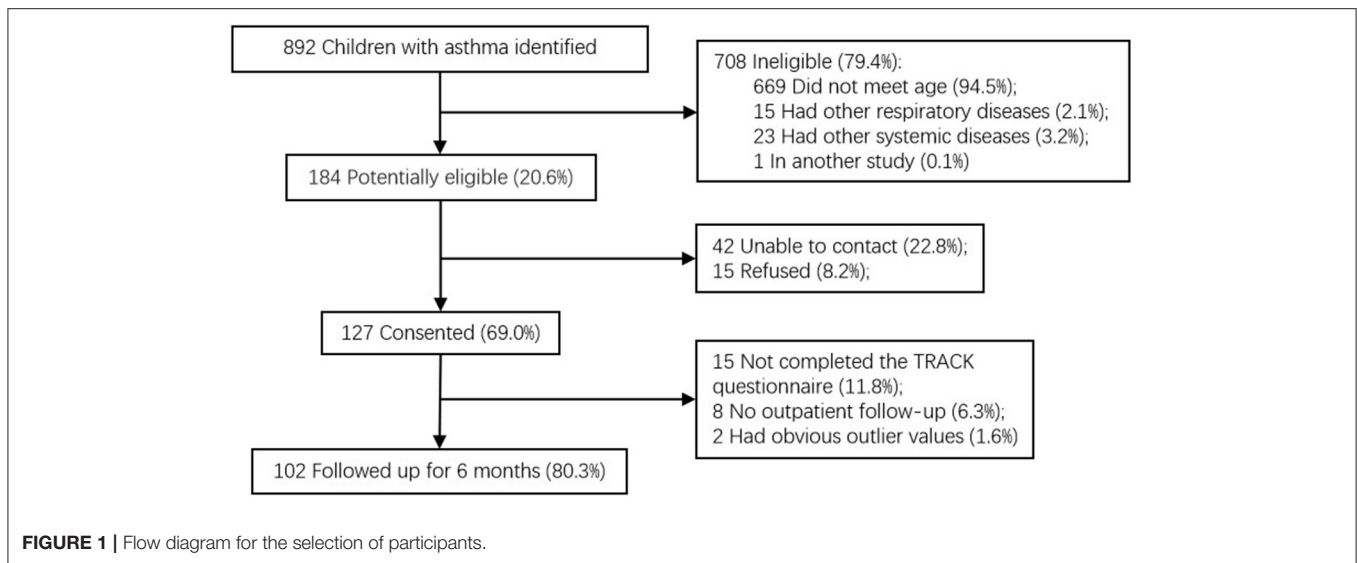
892 Children with asthma identified

708 Ineligible (79.4%):
669 Did not meet age (94.5%);
15 Had other respiratory diseases (2.1%);
23 Had other systemic diseases (3.2%);
1 In another study (0.1%)

184 Potentially eligible (20.6%)

42 Unable to contact (22.8%);
15 Refused (8.2%);

127 Consented (69.0%)

15 Not completed the TRACK questionnaire (11.8%);
8 No outpatient follow-up (6.3%);
2 Had obvious outlier values (1.6%)

102 Followed up for 6 months (80.3%)

FIGURE 1 | Flow diagram for the selection of participants.